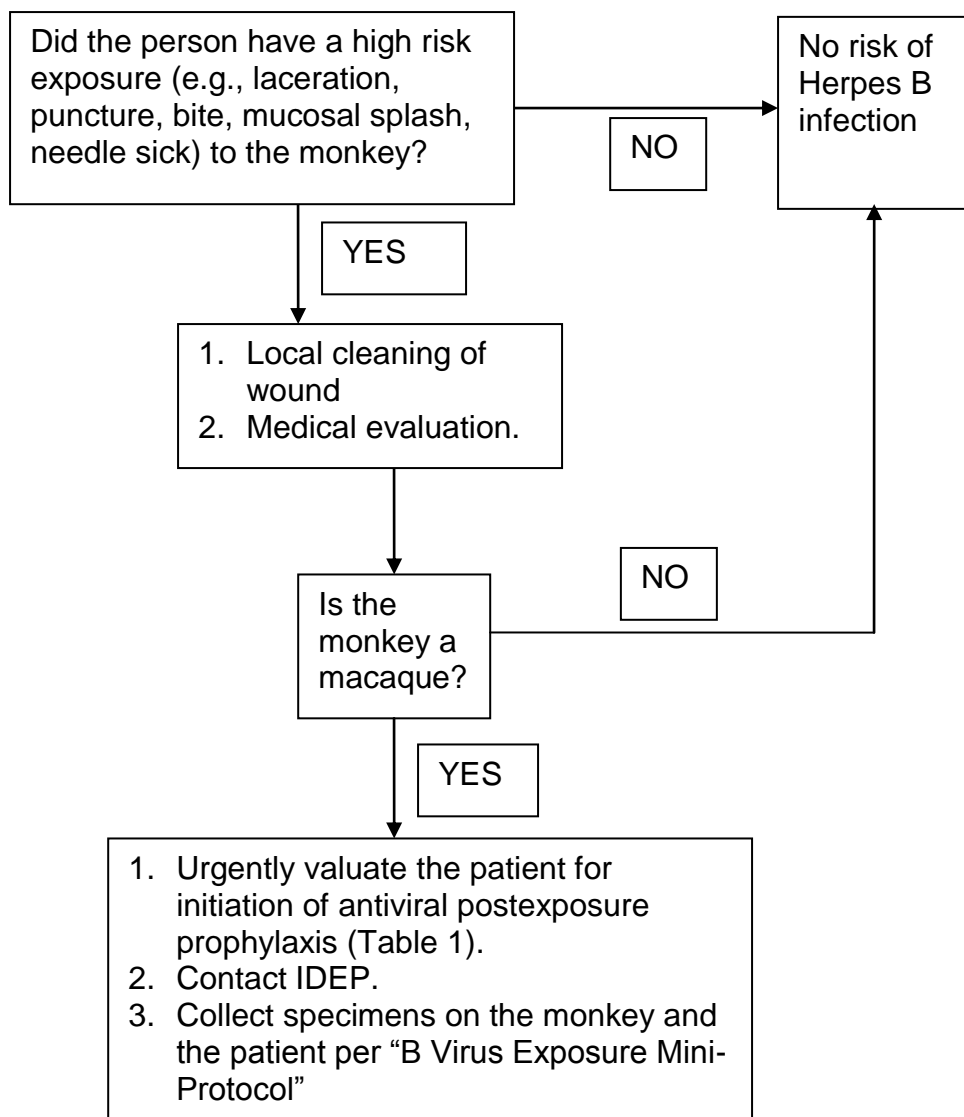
Did the person have a high risk exposure (e.g., laceration, puncture, bite, mucosal splash, needle sick) to the monkey?

NO

No risk of Herpes B infection

YES

1. Local cleaning of wound
2. Medical evaluation.

NO

Is the monkey a macaque?

YES

1. Urgently valuate the patient for initiation of antiviral postexposure prophylaxis (Table 1).
2. Contact IDEP.
3. Collect specimens on the monkey and the patient per "B Virus Exposure Mini-Protocol"